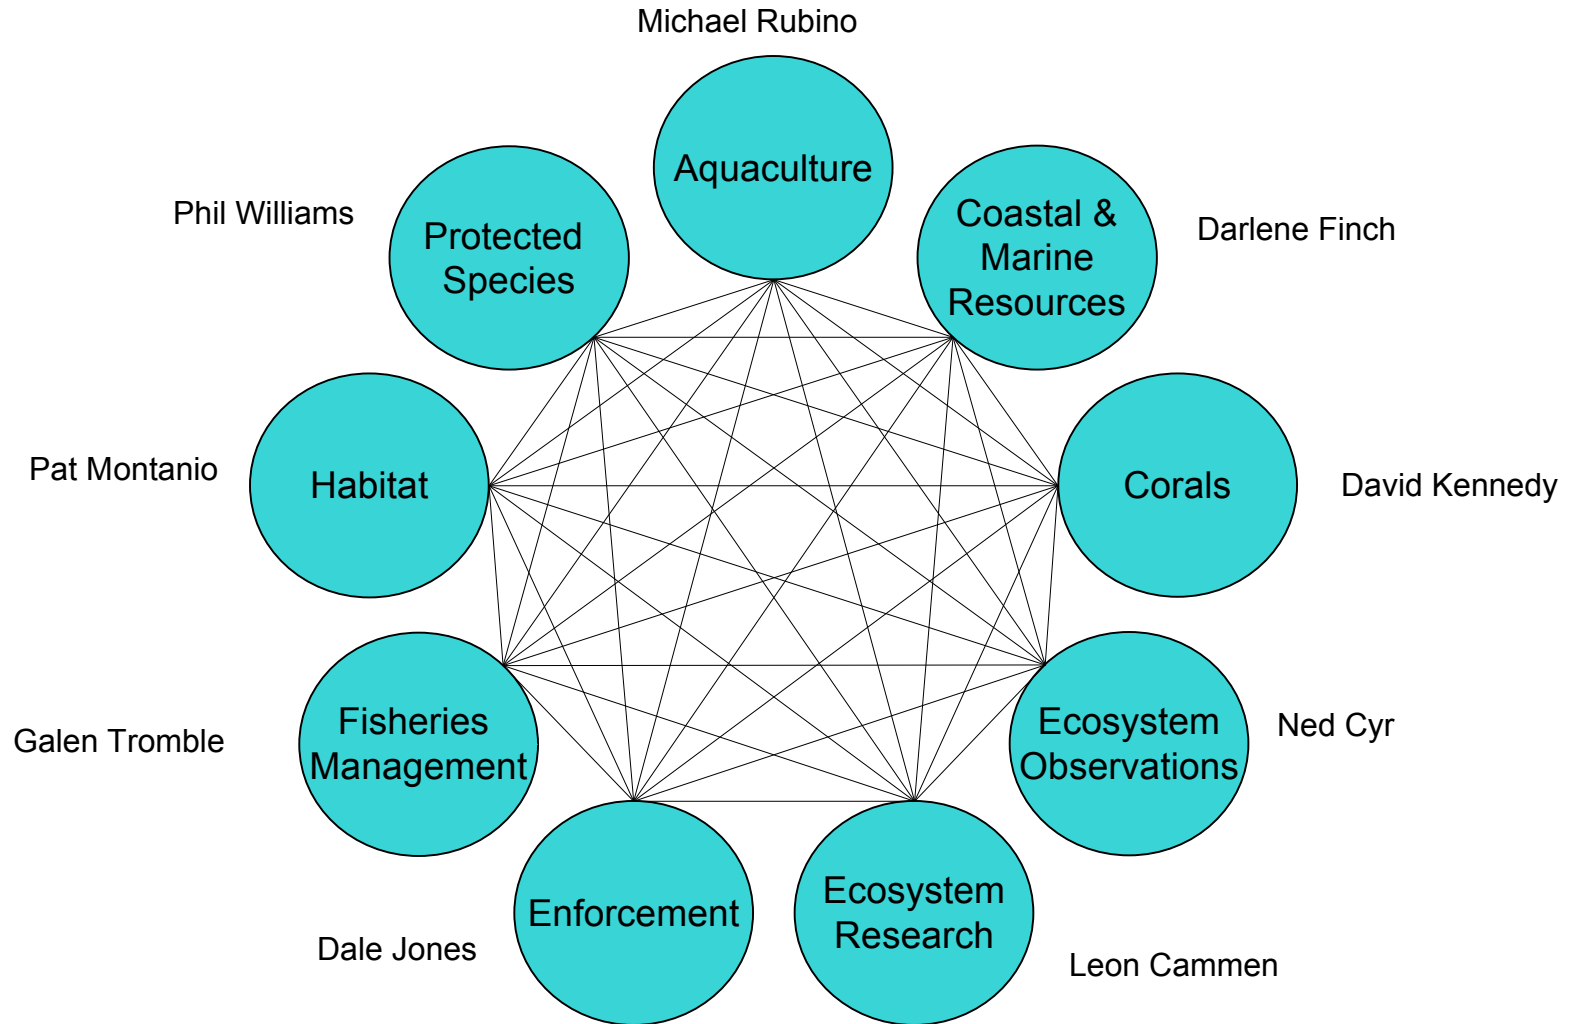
Michael Rubino

Aquaculture

Phil Williams

Protected Species

Coastal & Marine Resources

Darlene Finch

Pat Montanio

Habitat

Corals

David Kennedy

Galen Tromble

Fisheries Management

Ecosystem Observations

Ned Cyr

Dale Jones

Enforcement

Ecosystem Research

Leon Cammen